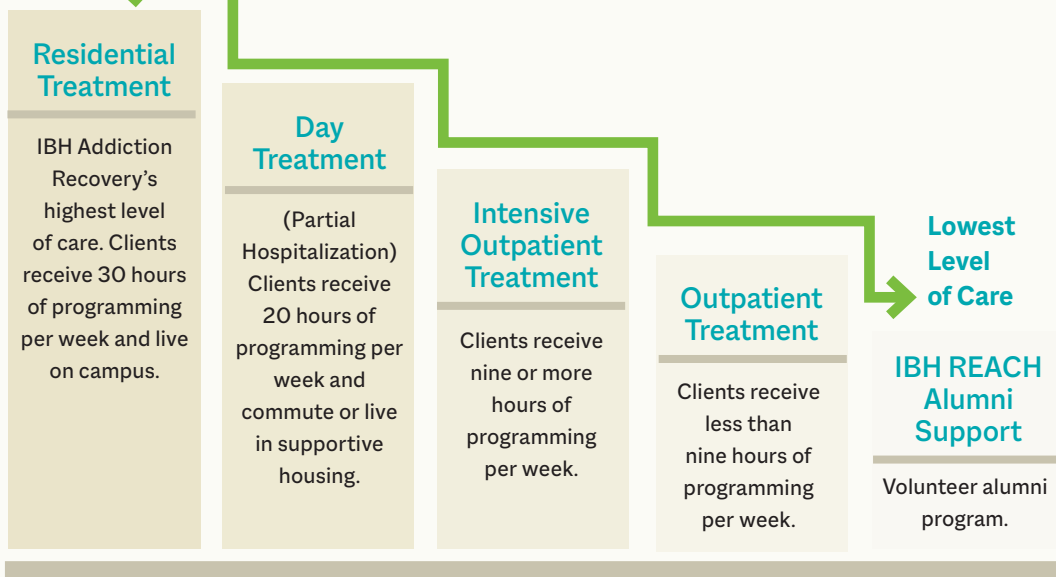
Residential Treatment

IBH Addiction Recovery's highest level of care. Clients receive 30 hours of programming per week and live on campus.

Day Treatment

(Partial Hospitalization) Clients receive 20 hours of programming per week and commute or live in supportive housing.

Intensive Outpatient Treatment

Clients receive nine or more hours of programming per week.

Outpatient Treatment

Clients receive less than nine hours of programming per week.

Lowest Level of Care

IBH REACH Alumni Support

Volunteer alumni program.